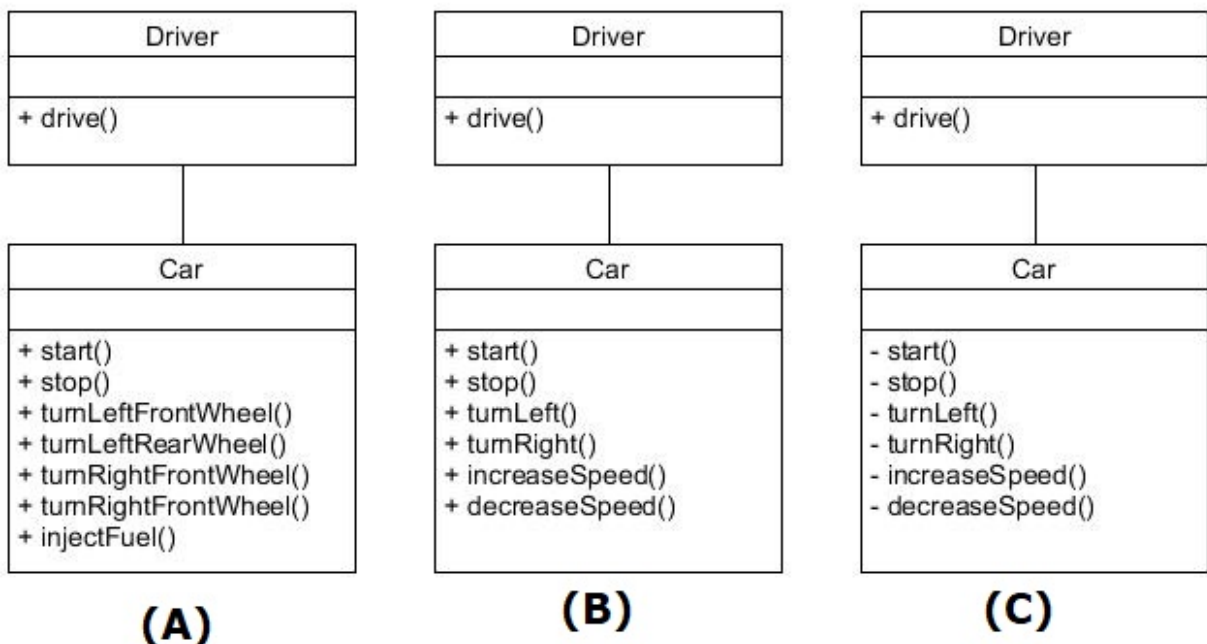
Driver

+ drive()

Car

+ start()
+ stop()
+ turnLeftFrontWheel()
+ turnLeftRearWheel()
+ turnRightFrontWheel()
+ turnRightFrontWheel()
+ injectFuel()

(A)

Driver

+ drive()

Car

+ start()
+ stop()
+ turnLeft()
+ turnRight()
+ increaseSpeed()
+ decreaseSpeed()

(B)

Driver

+ drive()

Car

- start()
- stop()
- turnLeft()
- turnRight()
- increaseSpeed()
- decreaseSpeed()

(C)